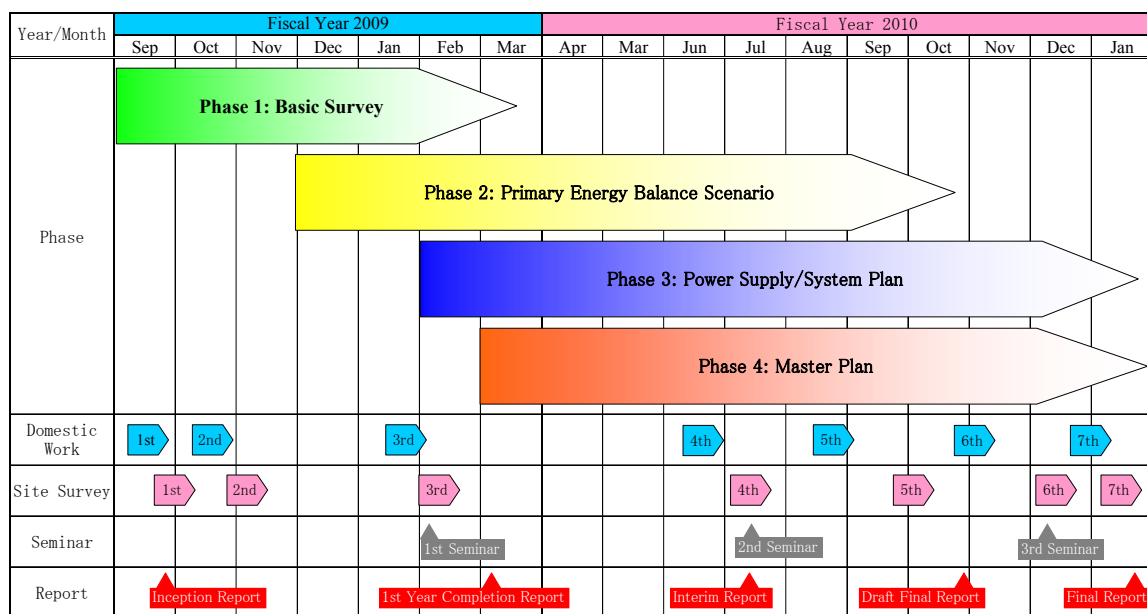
| Year/Month | Fiscal Year 2009 | | | | | | | Fiscal Year 2010 | | | | | | | | | | |
|---|---|---|---|---|---|---|---|---|---|---|---|---|---|---|---|---|---|---|
| | Sep | Oct | Nov | Dec | Jan | Feb | Mar | Apr | Mar | Jun | Jul | Aug | Sep | Oct | Nov | Dec | Jan |

Phase

Phase 1: Basic Survey

Phase 2: Primary Energy Balance Scenario

Phase 3: Power Supply/System Plan

Phase 4: Master Plan

Domestic Work
1st 2nd 3rd 4th 5th 6th 7th

Site Survey
1st 2nd 3rd 4th 5th 6th 7th

Seminar
1st Seminar 2nd Seminar 3rd Seminar

Report
Inception Report 1st Year Completion Report Interim Report Draft Final Report Final Report